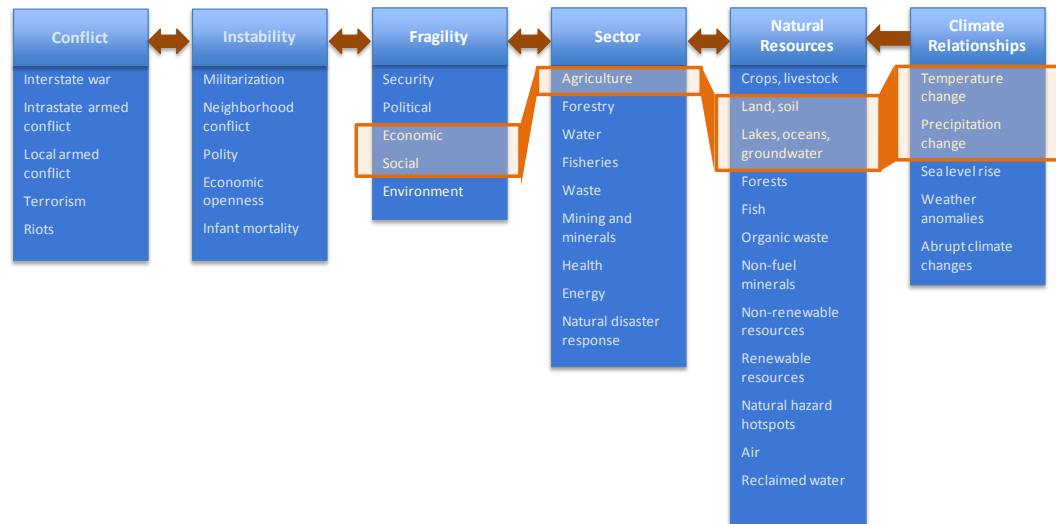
Conflict
Interstate war
Intrastate armed conflict
Local armed conflict
Terrorism
Riots

Instability
Militarization
Neighborhood conflict
Polity
Economic openness
Infant mortality

Fragility
Security
Political
Economic
Social
Environment

Sector
Agriculture
Forestry
Water
Fisheries
Waste
Mining and minerals
Health
Energy
Natural disaster response

Natural Resources
Crops, livestock
Land, soil
Lakes, oceans, groundwater
Forests
Fish
Organic waste
Non-fuel minerals
Non-renewable resources
Renewable resources
Natural hazard hotspots
Air
Reclaimed water

Climate Relationships
Temperature change
Precipitation change
Sea level rise
Weather anomalies
Abrupt climate changes